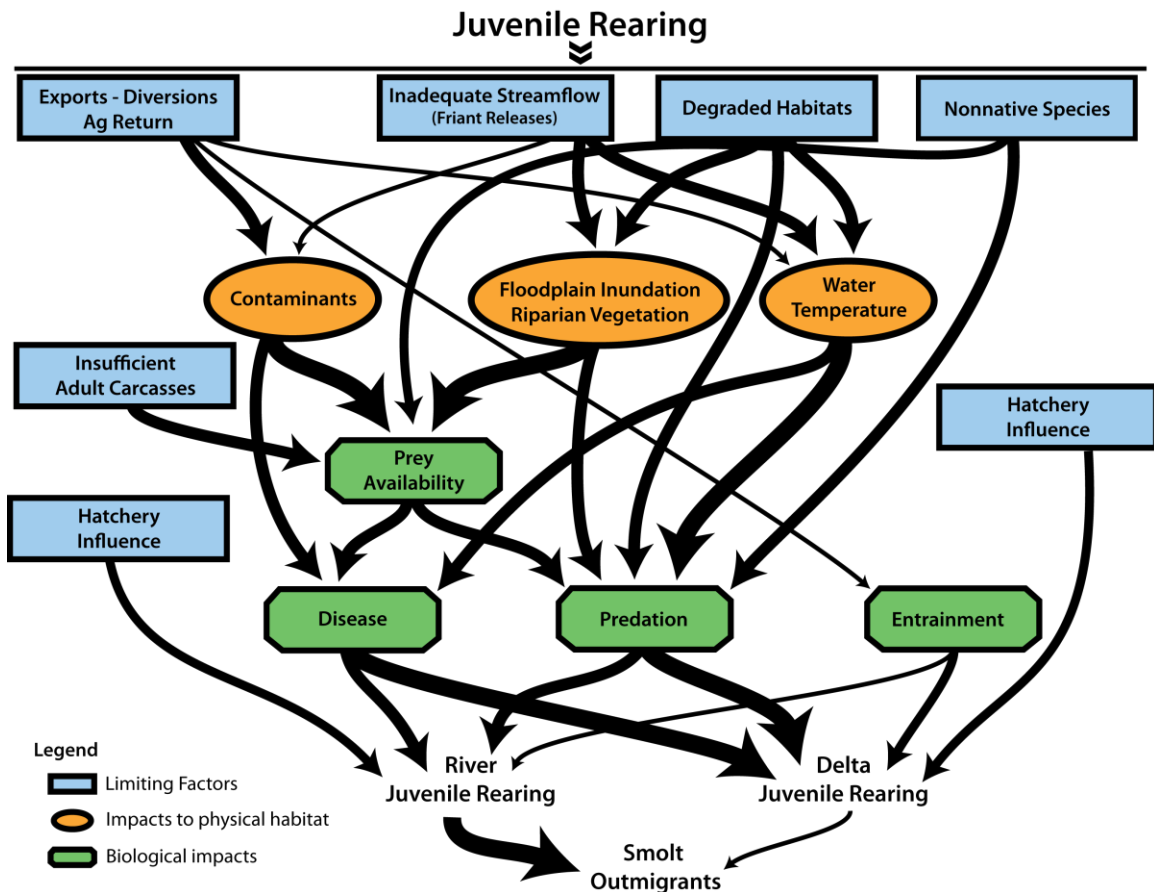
Juvenile Rearing

Exports - Diversions Ag Return

Inadequate Streamflow (Friant Releases)

Degraded Habitats

Nonnative Species

Contaminants

Floodplain Inundation Riparian Vegetation

Water Temperature

Insufficient Adult Carcasses

Hatchery Influence

Prey Availability

Hatchery Influence

Disease

Predation

Entrainment

River Juvenile Rearing

Delta Juvenile Rearing

Smolt Outmigrants

Legend
Limiting Factors
Impacts to physical habitat
Biological impacts